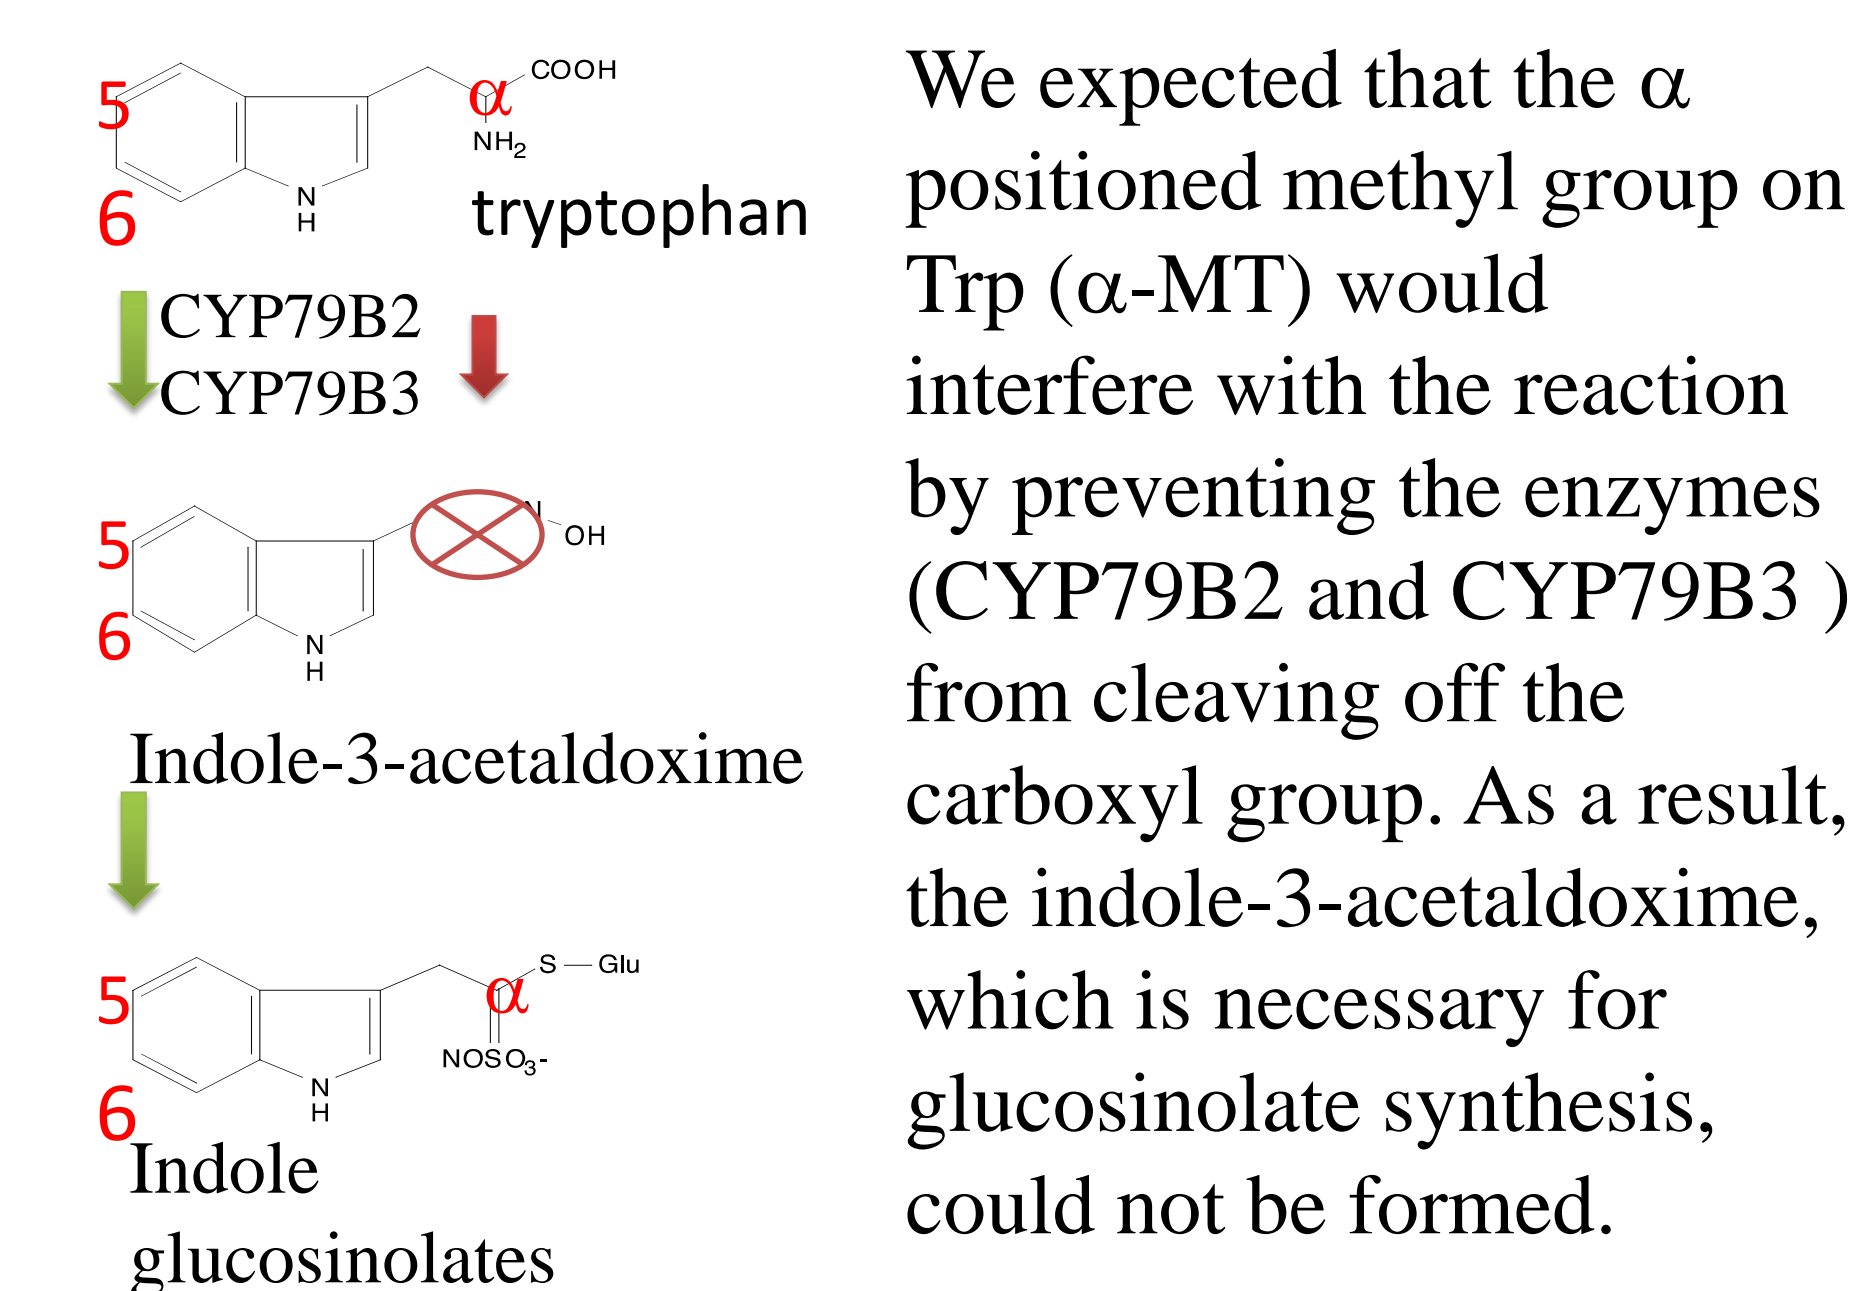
5
6
COOH
α
$NH_2$
N
H
tryptophan

CYP79B2
CYP79B3

5
6
N
OH
N
H

Indole-3-acetaldoxime

5
6
S — Glu
α
$NOSO_3$-
N
H
Indole glucosinolates

We expected that the α positioned methyl group on Trp (α-MT) would interfere with the reaction by preventing the enzymes (CYP79B2 and CYP79B3 ) from cleaving off the carboxyl group. As a result, the indole-3-acetaldoxime, which is necessary for glucosinolate synthesis, could not be formed.